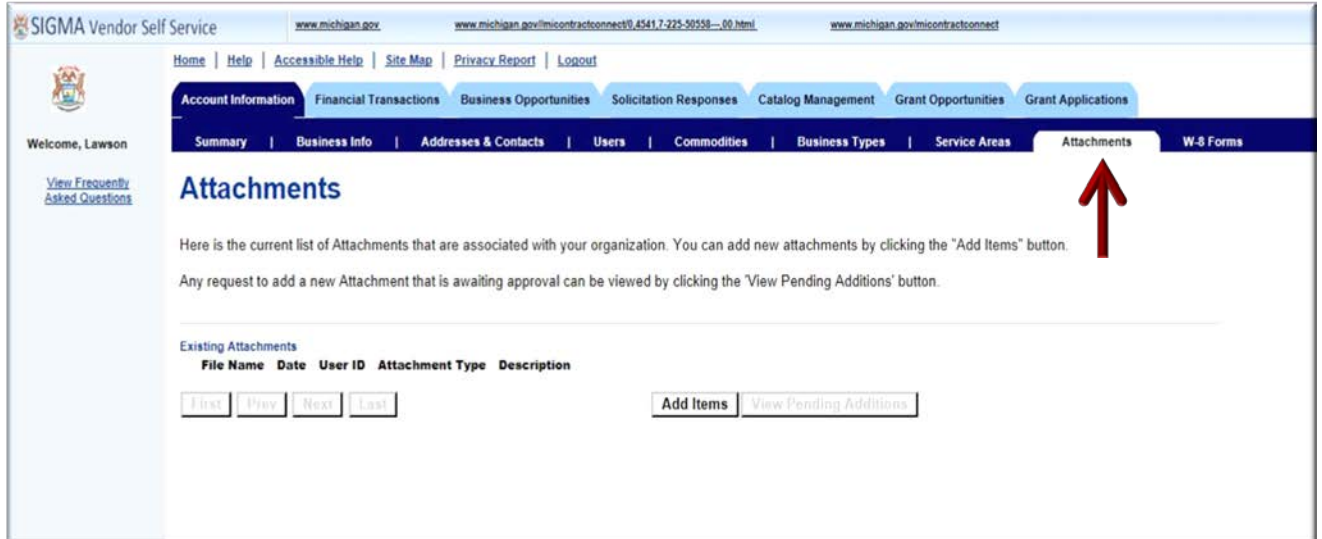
SIGMA Vendor Self Service www.michigan.gov www.michigan.gov/micontractconnect/0,4541,7-225-50558---,00.html www.michigan.gov/micontractconnect

Home | Help | Accessible Help | Site Map | Privacy Report | Logout

Account Information Financial Transactions Business Opportunities Solicitation Responses Catalog Management Grant Opportunities Grant Applications

Welcome, Lawson

Summary | Business Info | Addresses & Contacts | Users | Commodities | Business Types | Service Areas Attachments W-8 Forms

View Frequently Asked Questions

Attachments

Here is the current list of Attachments that are associated with your organization. You can add new attachments by clicking the "Add Items" button.

Any request to add a new Attachment that is awaiting approval can be viewed by clicking the 'View Pending Additions' button.

Existing Attachments

| File Name | Date | User ID | Attachment Type | Description |
|---|---|---|---|---|

First Prev Next Last

Add Items View Pending Additions